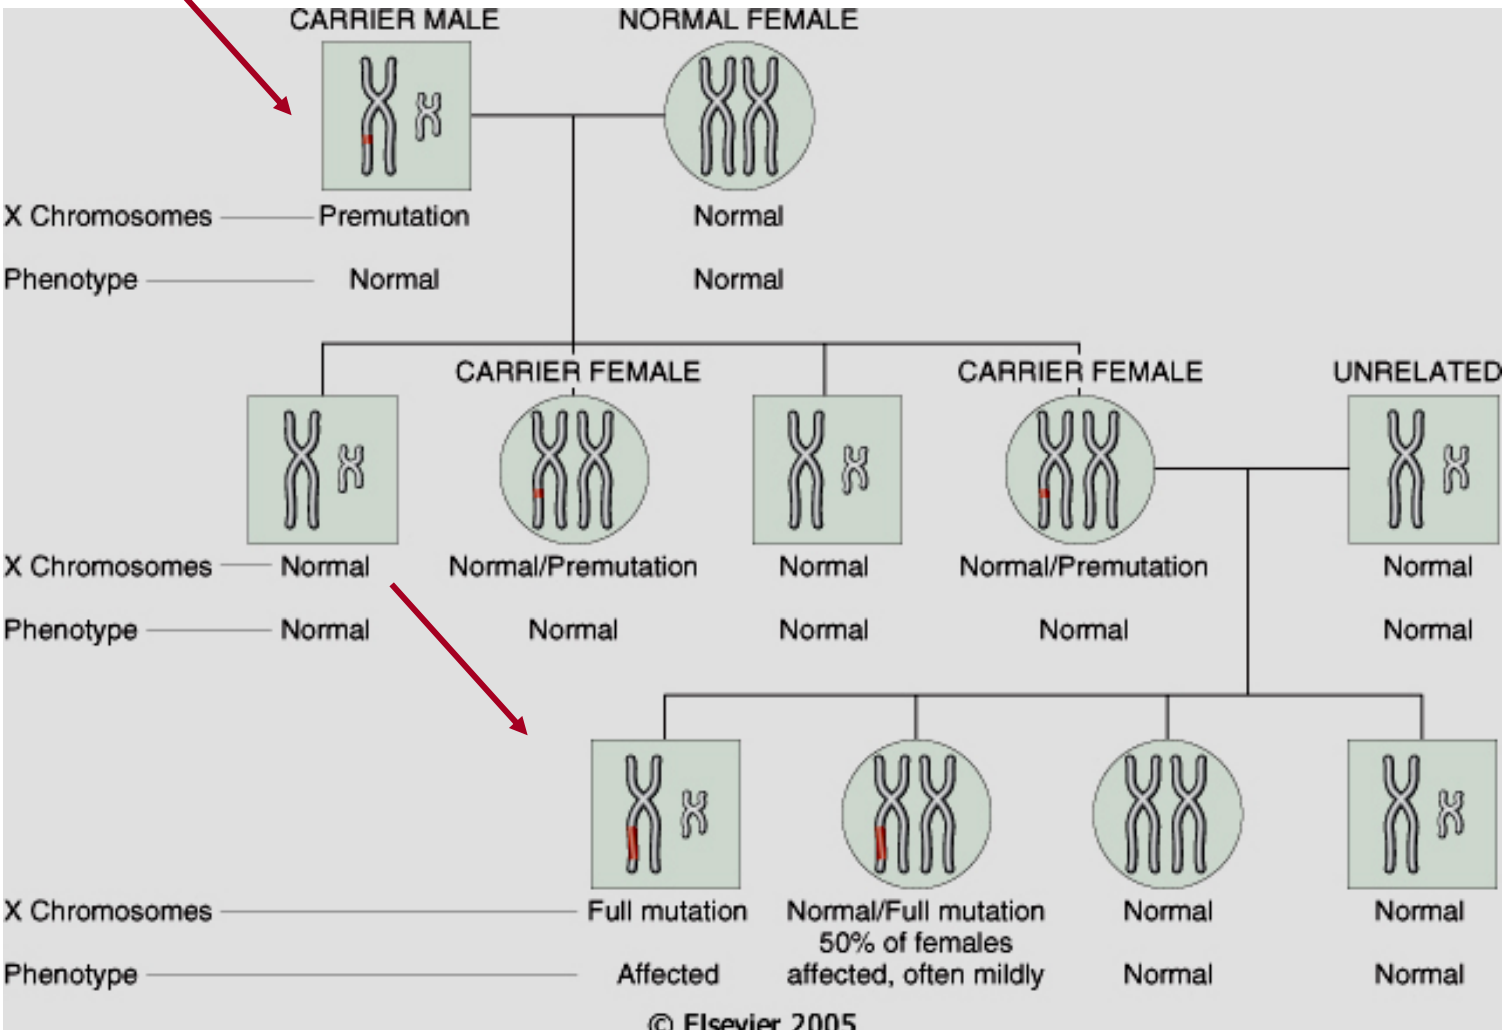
CARRIER MALE

NORMAL FEMALE

X Chromosomes

Premutation

Normal

Phenotype

Normal

Normal

CARRIER FEMALE

CARRIER FEMALE

UNRELATED

X Chromosomes

Normal

Normal/Premutation

Normal

Normal/Premutation

Normal

Phenotype

Normal

Normal

Normal

Normal

Normal

X Chromosomes

Full mutation

Normal/Full mutation 50% of females affected, often mildly

Normal

Normal

Phenotype

Affected

Normal

Normal

© Elsevier 2005